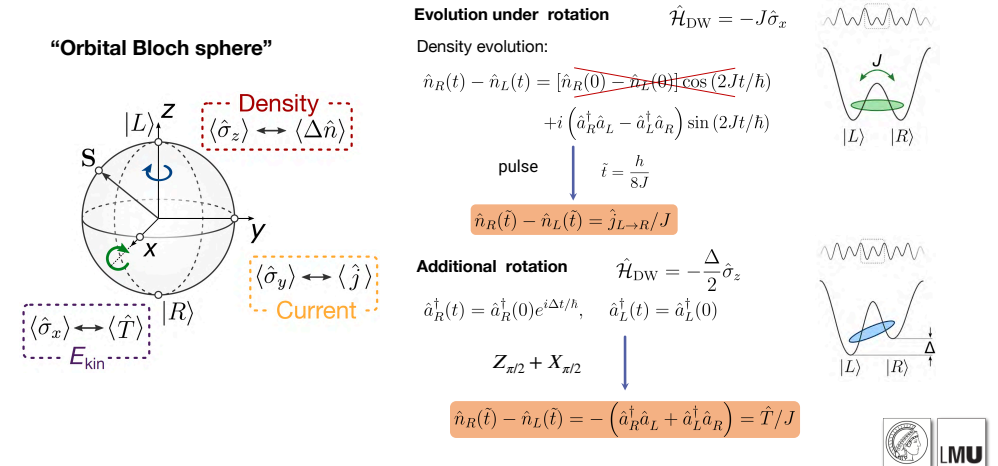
"Orbital Bloch sphere"

$|L\rangle$ $z$

Density
$\langle\hat{\sigma}_z\rangle \leftrightarrow \langle\Delta\hat{n}\rangle$

S

$x$

$y$

$|R\rangle$

$\langle\hat{\sigma}_y\rangle \leftrightarrow \langle\hat{j}\rangle$
Current

$\langle\hat{\sigma}_x\rangle \leftrightarrow \langle\hat{T}\rangle$
$E_{\text{kin}}$

Evolution under rotation $\hat{\mathcal{H}}_{\text{DW}} = -J\hat{\sigma}_x$

Density evolution:

$\hat{n}_R(t) - \hat{n}_L(t) = [\hat{n}_R(0) - \hat{n}_L(0)]\cos(2Jt/\hbar)$
$+i\left(\hat{a}_R^\dagger\hat{a}_L - \hat{a}_L^\dagger\hat{a}_R\right)\sin(2Jt/\hbar)$

pulse $\tilde{t} = \frac{h}{8J}$

$\hat{n}_R(\tilde{t}) - \hat{n}_L(\tilde{t}) = \hat{j}_{L\rightarrow R}/J$

$J$

$|L\rangle$ $|R\rangle$

Additional rotation $\hat{\mathcal{H}}_{\text{DW}} = -\frac{\Delta}{2}\hat{\sigma}_z$

$\hat{a}_R^\dagger(t) = \hat{a}_R^\dagger(0)e^{i\Delta t/\hbar}, \quad \hat{a}_L^\dagger(t) = \hat{a}_L^\dagger(0)$

$Z_{\pi/2} + X_{\pi/2}$

$\hat{n}_R(\tilde{t}) - \hat{n}_L(\tilde{t}) = -\left(\hat{a}_R^\dagger\hat{a}_L + \hat{a}_L^\dagger\hat{a}_R\right) = \hat{T}/J$

$\Delta$

$|L\rangle$ $|R\rangle$

LMU